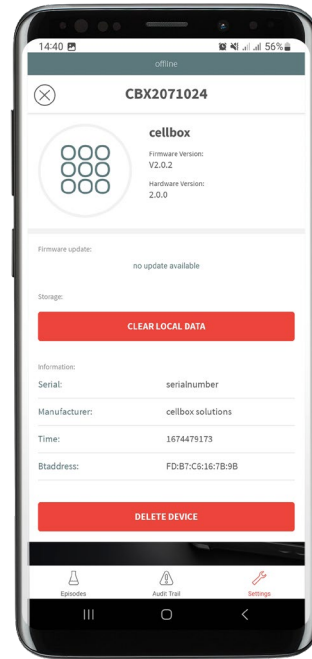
14:40
56%

offline

CBX2071024

cellbox

Firmware Version:
V2.0.2

Hardware Version:
2.0.0

Firmware update:

no update available

Storage:

CLEAR LOCAL DATA

Information:

| | |
|---|---|
| Serial: | serialnumber |
| Manufacturer: | cellbox solutions |
| Time: | 1674479173 |
| Btaddress: | FD:B7:C6:16:7B:9B |

DELETE DEVICE

Episodes
Audit Trail
Settings